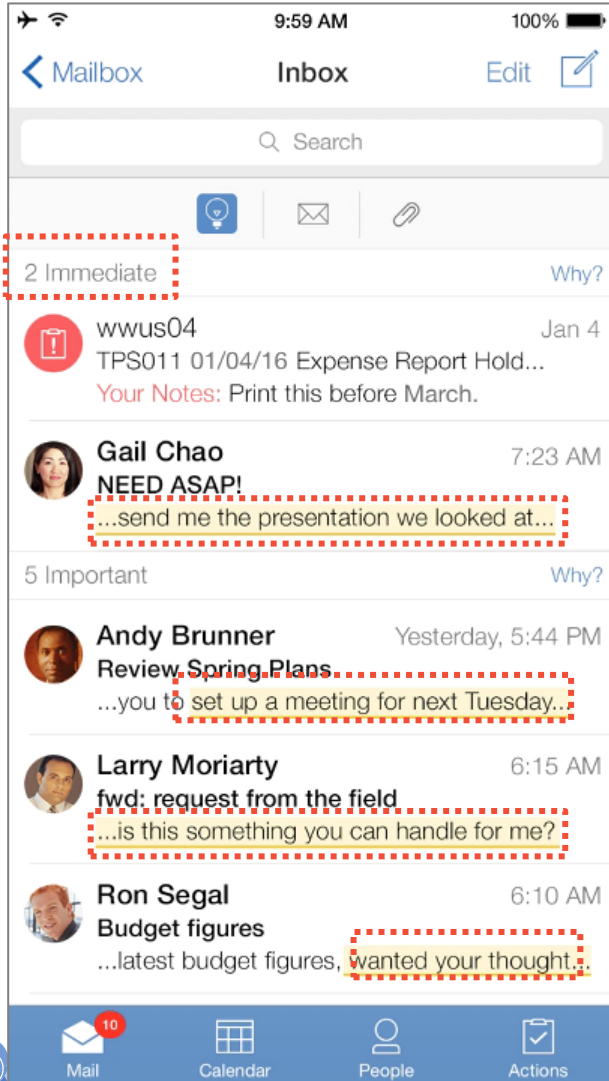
9:59 AM
100%

Mailbox
Inbox
Edit

Search

2 Immediate
Why?

wwus04
Jan 4
TPS011 01/04/16 Expense Report Hold...
Your Notes: Print this before March.

Gail Chao
7:23 AM
NEED ASAP!
...send me the presentation we looked at...

5 Important
Why?

Andy Brunner
Yesterday, 5:44 PM
Review Spring Plans
...you to set up a meeting for next Tuesday...

Larry Moriarty
6:15 AM
fwd: request from the field
...is this something you can handle for me?

Ron Segal
6:10 AM
Budget figures
...latest budget figures, wanted your thought...

10
Mail
Calendar
People
Actions